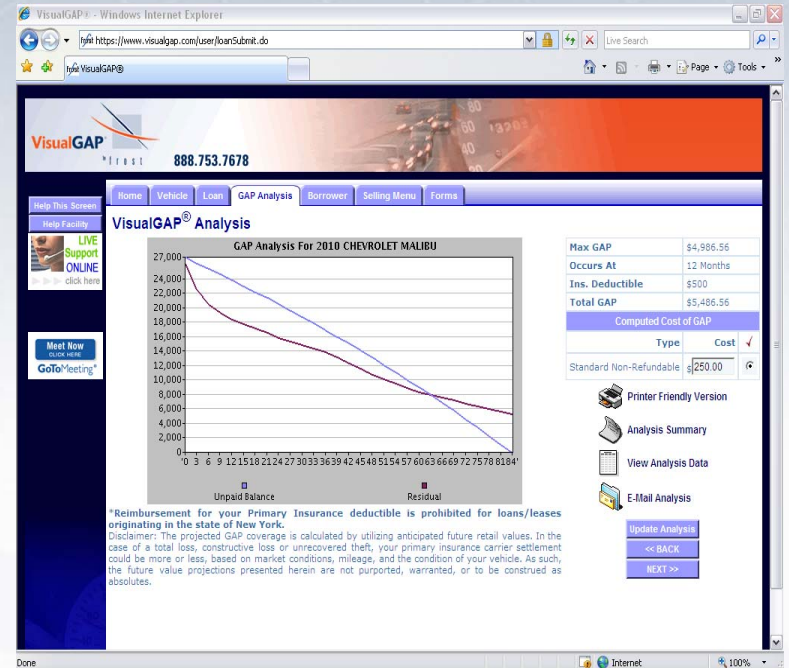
VisualGAP® - Windows Internet Explorer

https://www.visualgap.com/user/loanSubmit.do

Live Search

VisualGAP®

Page ▾ Tools ▾

VisualGAP

frost

888.753.7678

Help This Screen

Help Facility

LIVE Support ONLINE click here

Meet Now CLICK HERE

GoToMeeting

Home | Vehicle | Loan | GAP Analysis | Borrower | Selling Menu | Forms

VisualGAP® Analysis

GAP Analysis For 2010 CHEVROLET MALIBU

27,000
24,000
22,000
20,000
18,000
16,000
14,000
12,000
10,000
8,000
6,000
4,000
2,000
0

0 3 6 9 12 15 18 21 24 27 30 33 36 39 42 45 48 51 54 57 60 63 66 69 72 75 78 81 84

Unpaid Balance

Residual

| Max GAP | $4,986.56 |
|---|---|
| Occurs At | 12 Months |
| Ins. Deductible | $500 |
| Total GAP | $5,486.56 |

Computed Cost of GAP

| Type | Cost | √ |
|---|---|---|
| Standard Non-Refundable | $ 250.00 | |

Printer Friendly Version

Analysis Summary

View Analysis Data

E-Mail Analysis

Update Analysis

<< BACK

NEXT >>

*Reimbursement for your Primary Insurance deductible is prohibited for loans/leases originating in the state of New York.

Disclaimer: The projected GAP coverage is calculated by utilizing anticipated future retail values. In the case of a total loss, constructive loss or unrecovered theft, your primary insurance carrier settlement could be more or less, based on market conditions, mileage, and the condition of your vehicle. As such, the future value projections presented herein are not purported, warranted, or to be construed as absolutes.

Done

Internet

100%